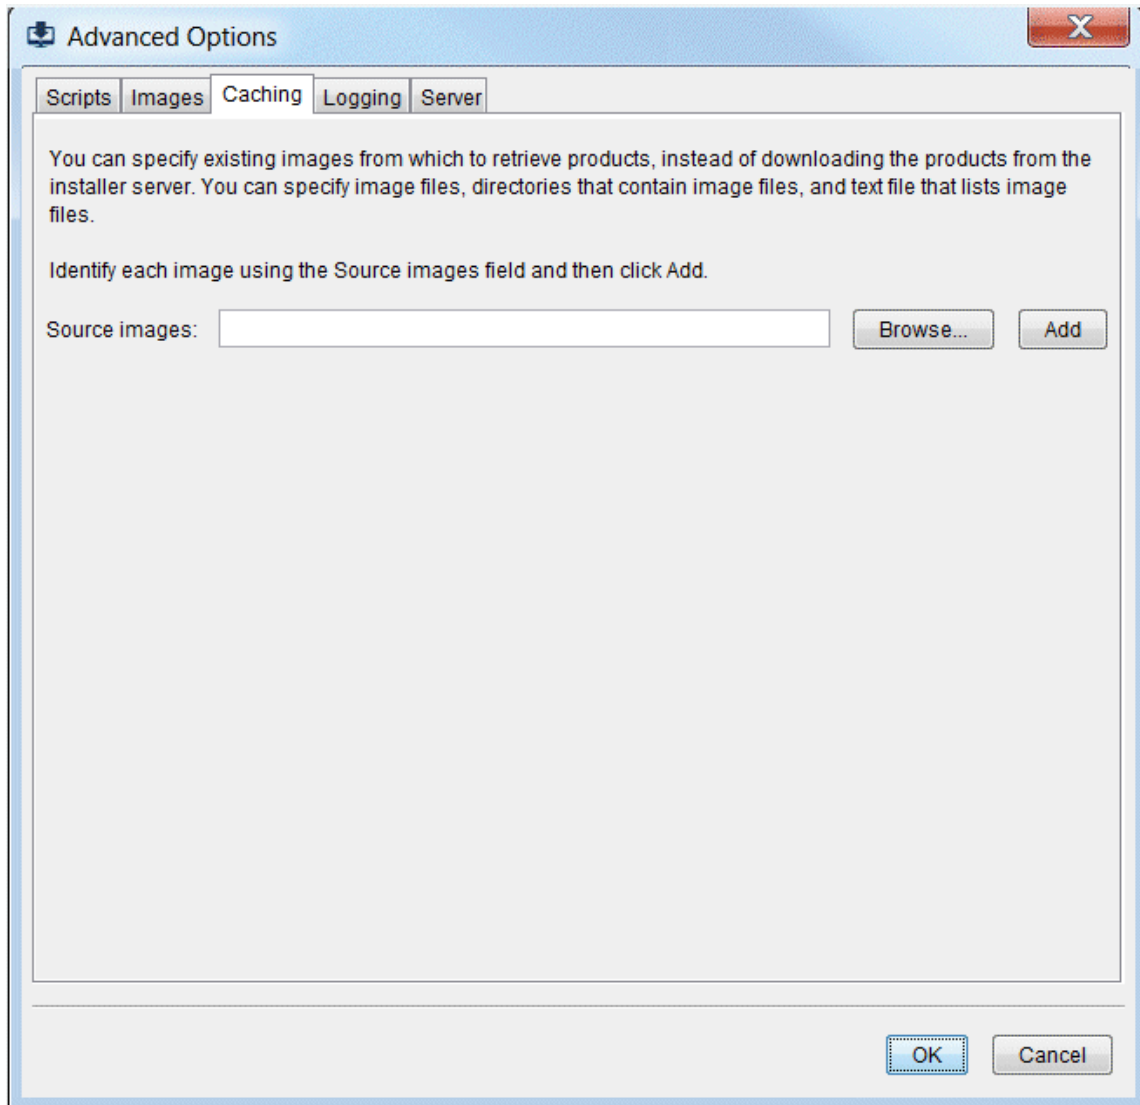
Advanced Options

Scripts Images Caching Logging Server

You can specify existing images from which to retrieve products, instead of downloading the products from the installer server. You can specify image files, directories that contain image files, and text file that lists image files.

Identify each image using the Source images field and then click Add.

Source images: Browse... Add

OK Cancel